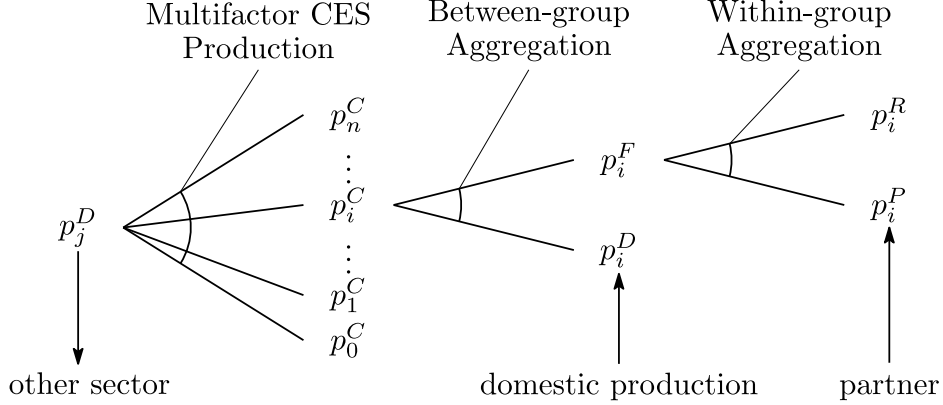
Multifactor CES Production

Between-group Aggregation

Within-group Aggregation

$p_n^C$

$\vdots$

$p_i^C$

$\vdots$

$p_1^C$

$p_0^C$

$p_j^D$

$p_i^F$

$p_i^D$

$p_i^R$

$p_i^P$

other sector

domestic production

partner